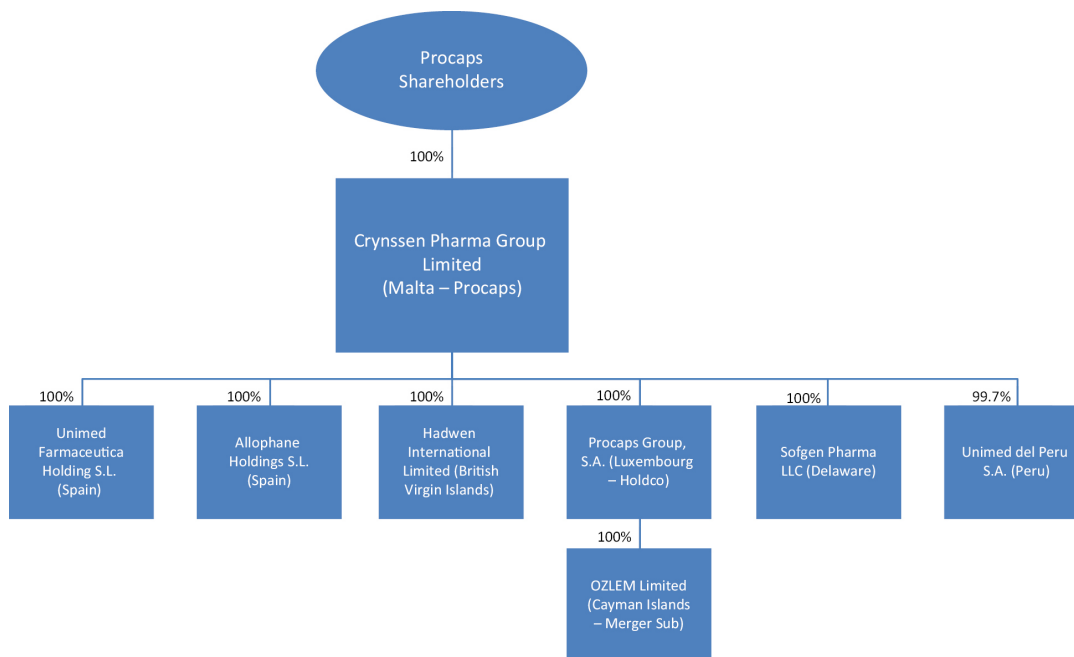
Procaps Shareholders

100%

Crynssen Pharma Group Limited (Malta – Procaps)

100%

Unimed Farmaceutica Holding S.L. (Spain)

100%

Allophane Holdings S.L. (Spain)

100%

Hadwen International Limited (British Virgin Islands)

100%

Procaps Group, S.A. (Luxembourg – Holdco)

100%

Sofgen Pharma LLC (Delaware)

99.7%

Unimed del Peru S.A. (Peru)

100%

OZLEM Limited (Cayman Islands – Merger Sub)